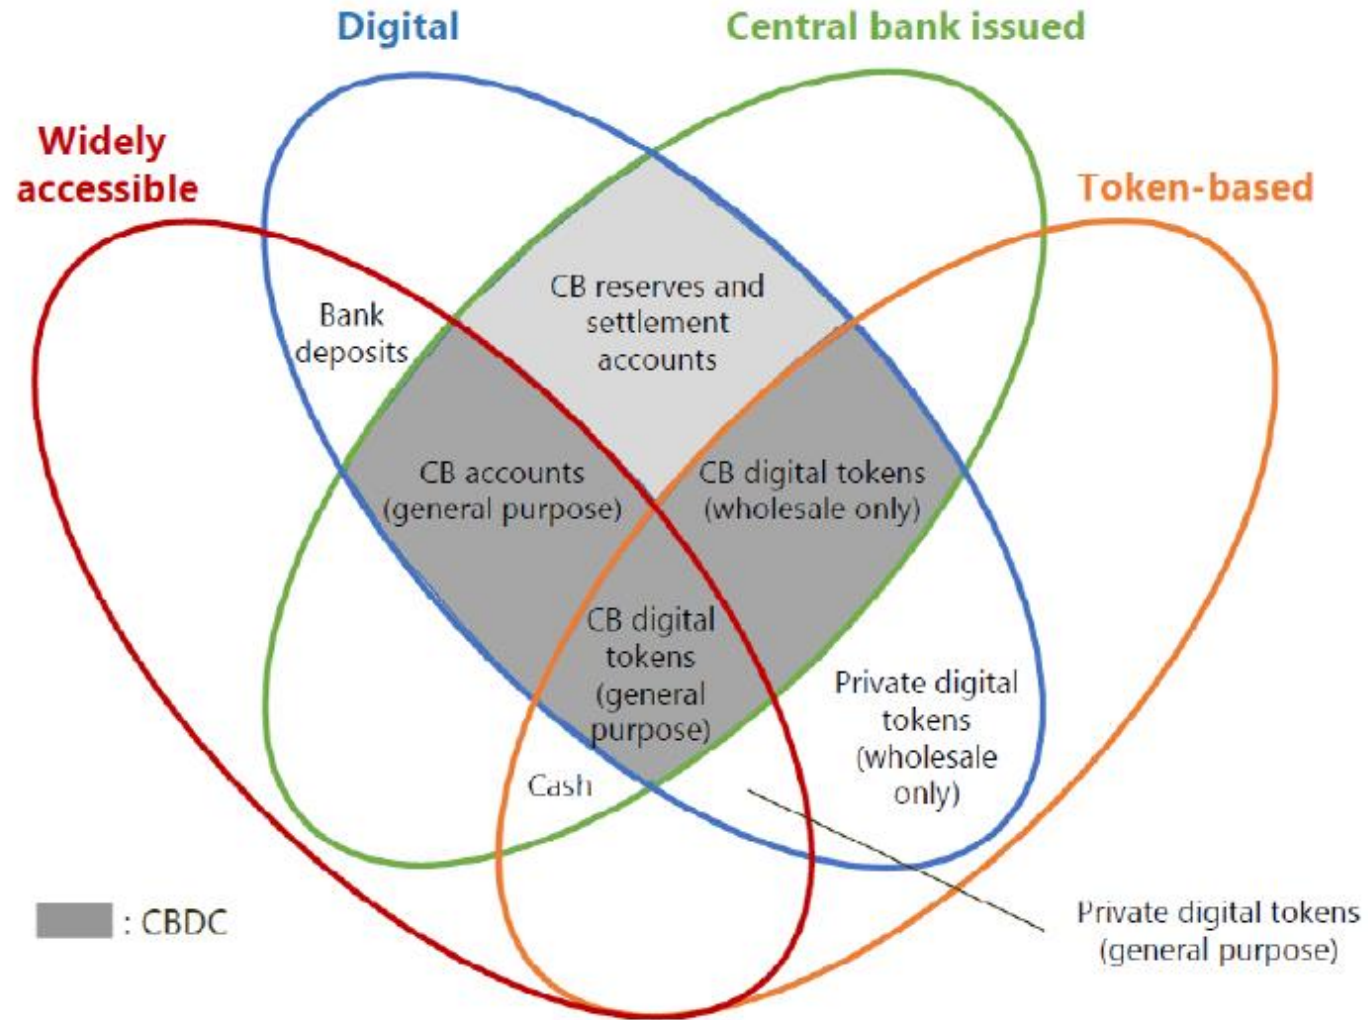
Digital

Central bank issued

Widely accessible

Token-based

Bank deposits

CB reserves and settlement accounts

CB accounts (general purpose)

CB digital tokens (wholesale only)

CB digital tokens (general purpose)

Private digital tokens (wholesale only)

Cash

: CBDC

Private digital tokens (general purpose)